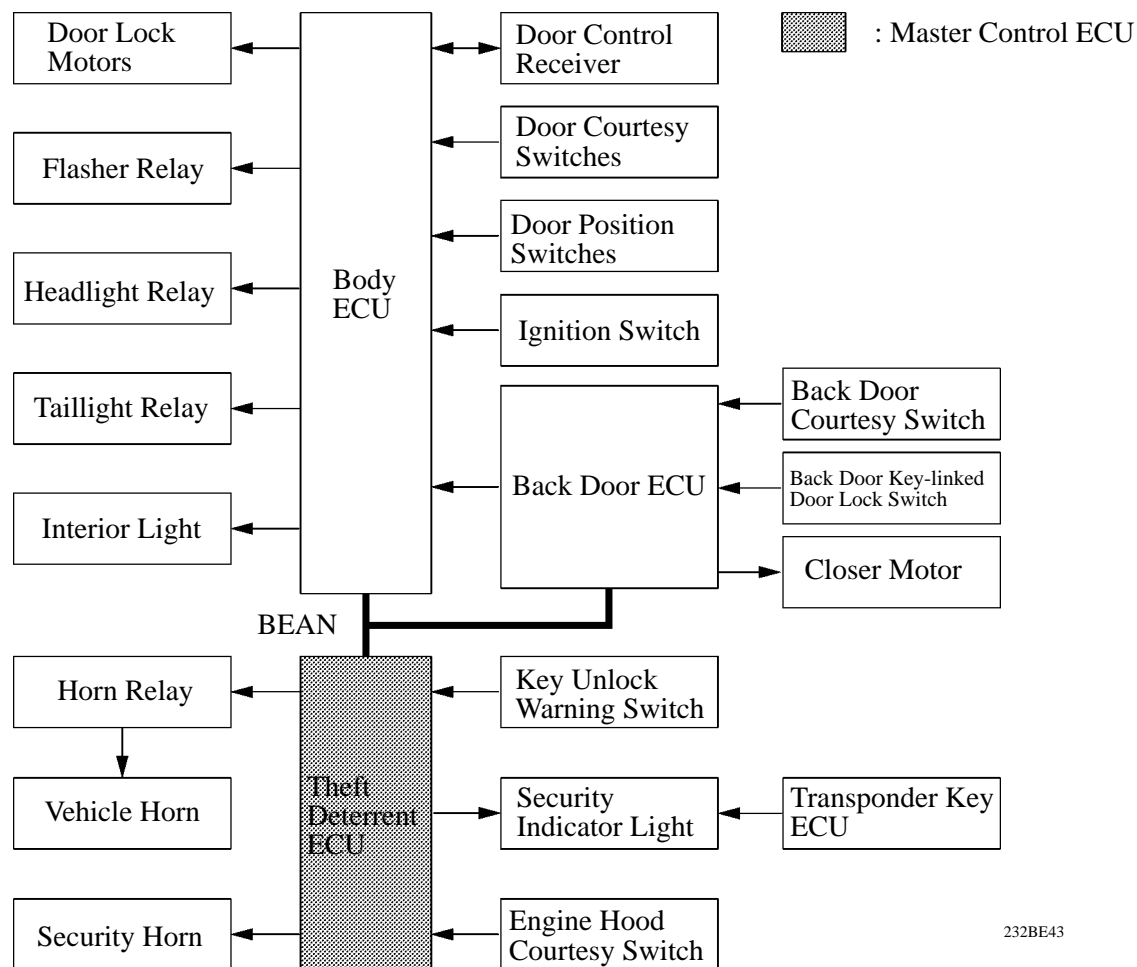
: Master Control ECU

Door Lock Motors

Flasher Relay

Headlight Relay

Taillight Relay

Interior Light

Body ECU

Door Control Receiver

Door Courtesy Switches

Door Position Switches

Ignition Switch

Back Door ECU

Back Door Courtesy Switch

Back Door Key-linked Door Lock Switch

Closer Motor

BEAN

Horn Relay

Vehicle Horn

Security Horn

Theft Deterrent ECU

Key Unlock Warning Switch

Security Indicator Light

Transponder Key ECU

Engine Hood Courtesy Switch

232BE43